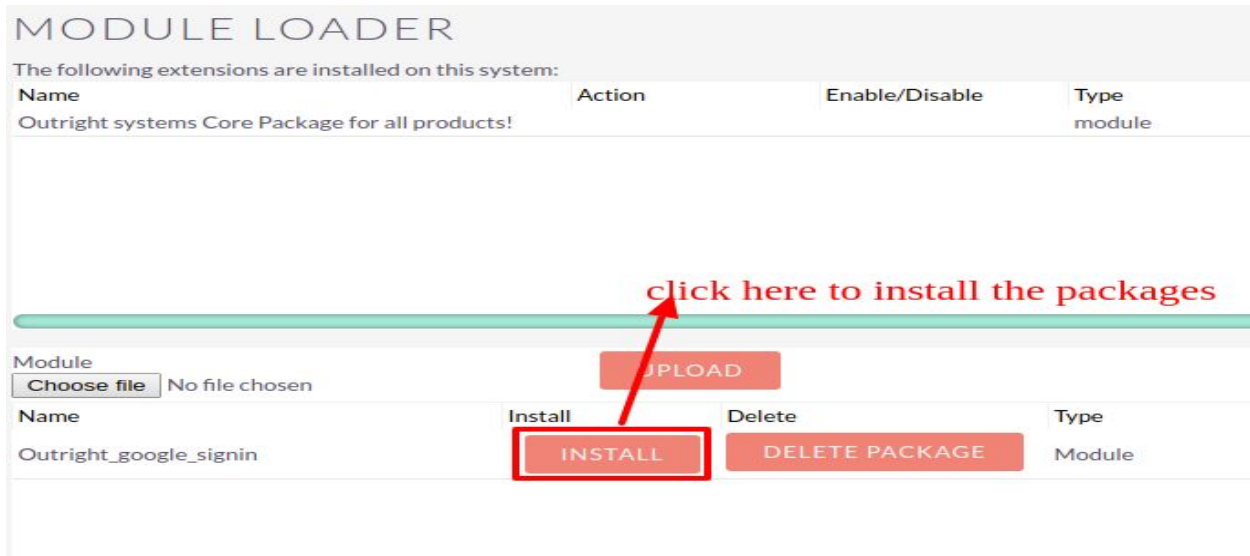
MODULE LOADER

The following extensions are installed on this system:

| Name | Action | Enable/Disable | Type |
|---|---|---|---|
| Outright systems Core Package for all products! | | | module |

click here to install the packages

Module
Choose file No file chosen

UPLOAD

| Name | Install | Delete | Type |
|---|---|---|---|
| Outright_google_signin | INSTALL | DELETE PACKAGE | Module |